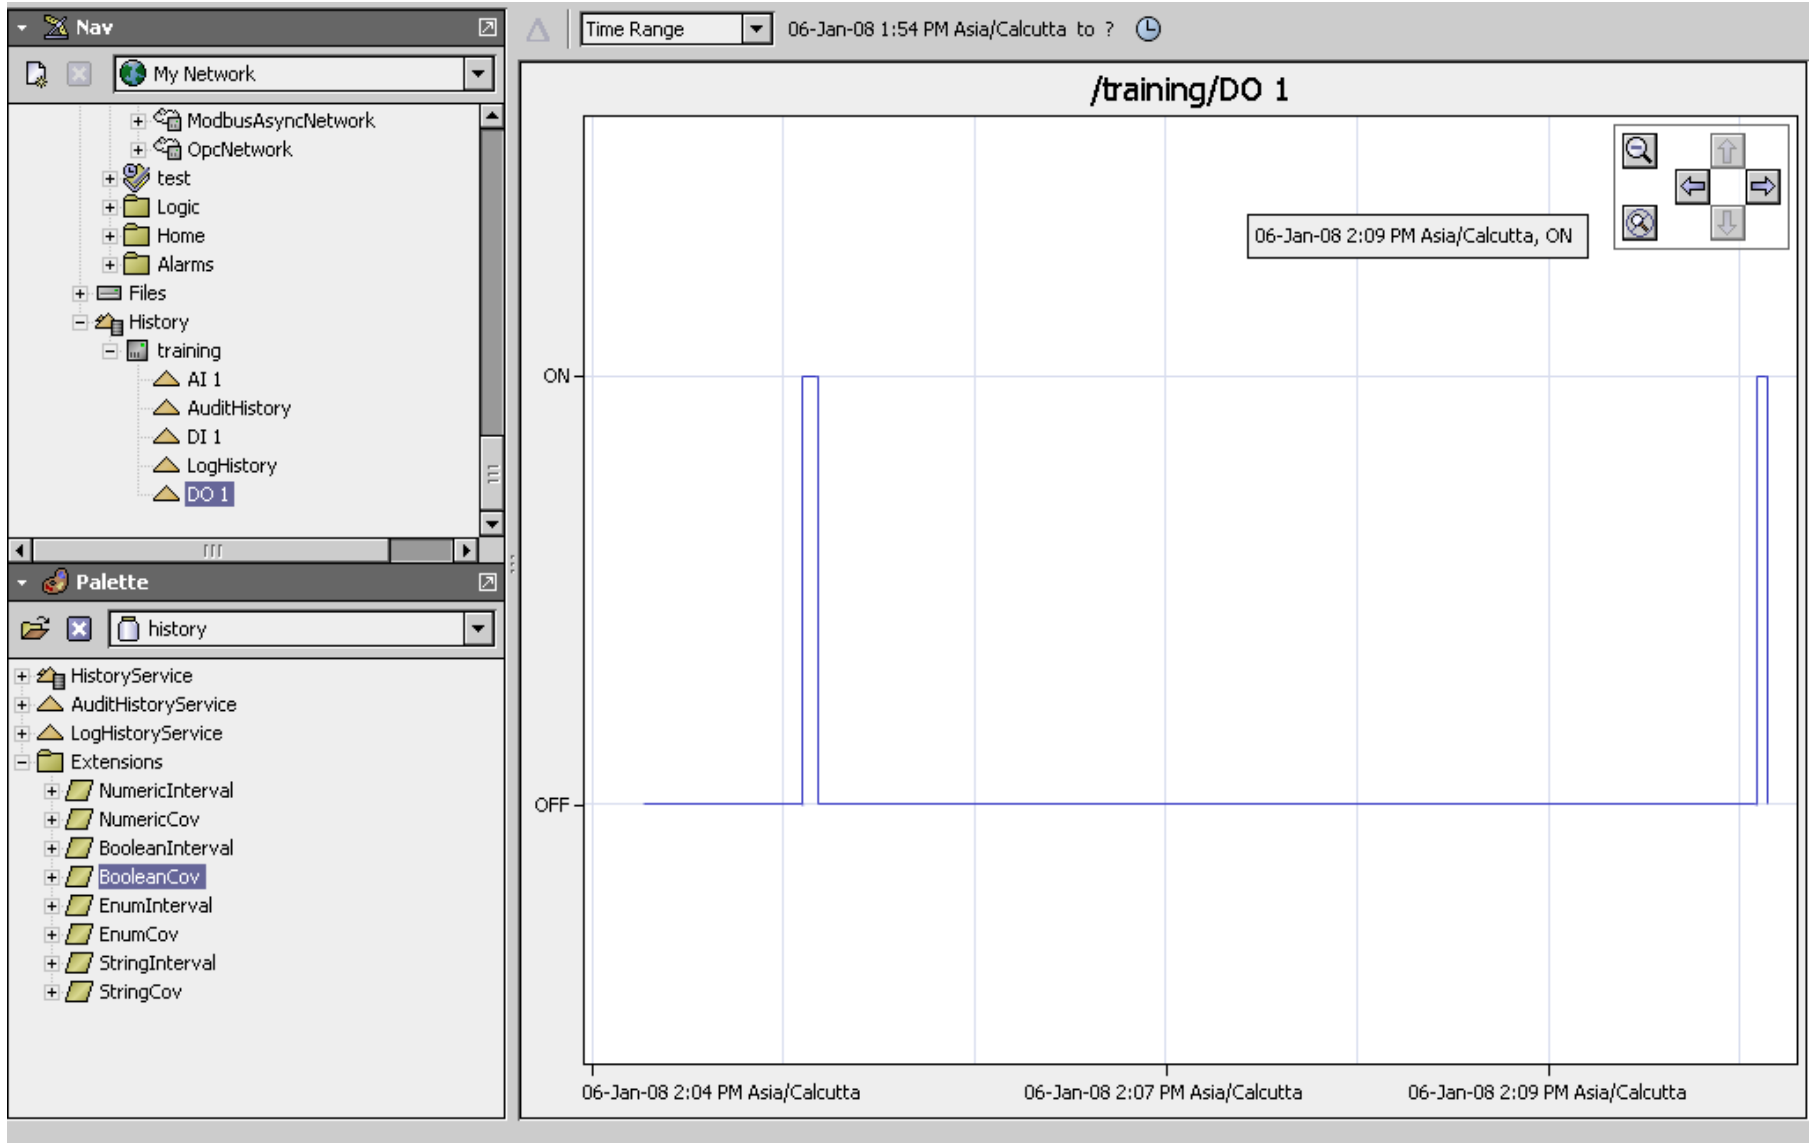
Nav

My Network

ModbusAsyncNetwork
OpcNetwork
test
Logic
Home
Alarms
Files
History
training
AI 1
AuditHistory
DI 1
LogHistory
DO 1

Palette

history

HistoryService
AuditHistoryService
LogHistoryService
Extensions
NumericInterval
NumericCov
BooleanInterval
BooleanCov
EnumInterval
EnumCov
StringInterval
StringCov

Time Range
06-Jan-08 1:54 PM Asia/Calcutta to ?

/training/DO 1

06-Jan-08 2:09 PM Asia/Calcutta, ON

ON
OFF

06-Jan-08 2:04 PM Asia/Calcutta
06-Jan-08 2:07 PM Asia/Calcutta
06-Jan-08 2:09 PM Asia/Calcutta